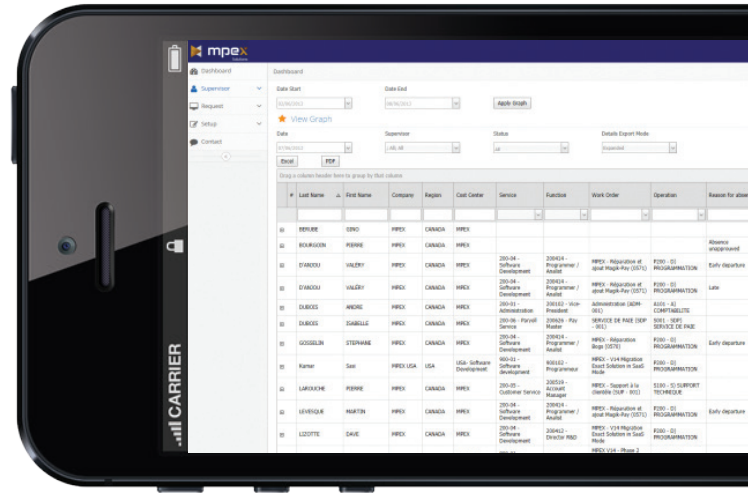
mpex
Dashboard
Supervisor
Request
Setup
Contact
Dashboard
Date Start
Date End
Apply Graph
View Graph
Date
Supervisor
Status
Details Export Mode
Expanded
Excel
PDF
Drag a column header here to group by that column

| Last Name | First Name | Company | Region | Cost Center | Service | Function | Work Order | Operation | Reason for abse |
|---|---|---|---|---|---|---|---|---|---|
| BERUBE | GINO | MPEX | CANADA | MPEX | | | | | |
| BOURGOIN | PIERRE | MPEX | CANADA | MPEX | | | | | Absence unapproved |
| D'ABODU | VALÉRY | MPEX | CANADA | MPEX | 200-04 - Software Development | 200414 - Programmer / Analist | MPEX - Réparation et ajout Magik-Pay (0571) | P200 - D) PROGRAMMATION | Early departure |
| D'ABODU | VALÉRY | MPEX | CANADA | MPEX | 200-04 - Software Development | 200414 - Programmer / Analist | MPEX - Réparation et ajout Magik-Pay (0571) | P200 - D) PROGRAMMATION | Late |
| DUBOIS | ANDRE | MPEX | CANADA | MPEX | 200-01 - Administration | 200102 - Vice-President | Administration (ADM-001) | A101 - A) COMPTABILITE | |
| DUBOIS | ISABELLE | MPEX | CANADA | MPEX | 200-06 - Payroll Service | 200606 - Pay Master | SERVICE DE PAIE (SDP - 001) | S001 - SDP) SERVICE DE PAIE | |
| GOSSELIN | STEPHANE | MPEX | CANADA | MPEX | 200-04 - Software Development | 200414 - Programmer / Analist | MPEX - Réparation Bugs (0576) | P200 - D) PROGRAMMATION | Early departure |
| Kamar | Sasi | MPEX USA | USA | USA- Software Development | 900-01 - Software development | 900102 - Programmeur | MPEX - V14 Migration Exact Solution in SaaS Mode | P200 - D) PROGRAMMATION | |
| LAROUCHE | PIERRE | MPEX | CANADA | MPEX | 200-05 - Customer Service | 200519 - Account Manager | MPEX - Support à la clientèle (SUP - 001) | S100 - S) SUPPORT TECHNIQUE | |
| LEVESQUE | MARTIN | MPEX | CANADA | MPEX | 200-04 - Software Development | 200414 - Programmer / Analist | MPEX - Réparation et ajout Magik-Pay (0571) | P200 - D) PROGRAMMATION | Early departure |
| LIZOTTE | DAVE | MPEX | CANADA | MPEX | 200-04 - Software Development | 200412 - Director R&D | MPEX - V14 Migration Exact Solution in SaaS Mode | P200 - D) PROGRAMMATION | |

CARRIER